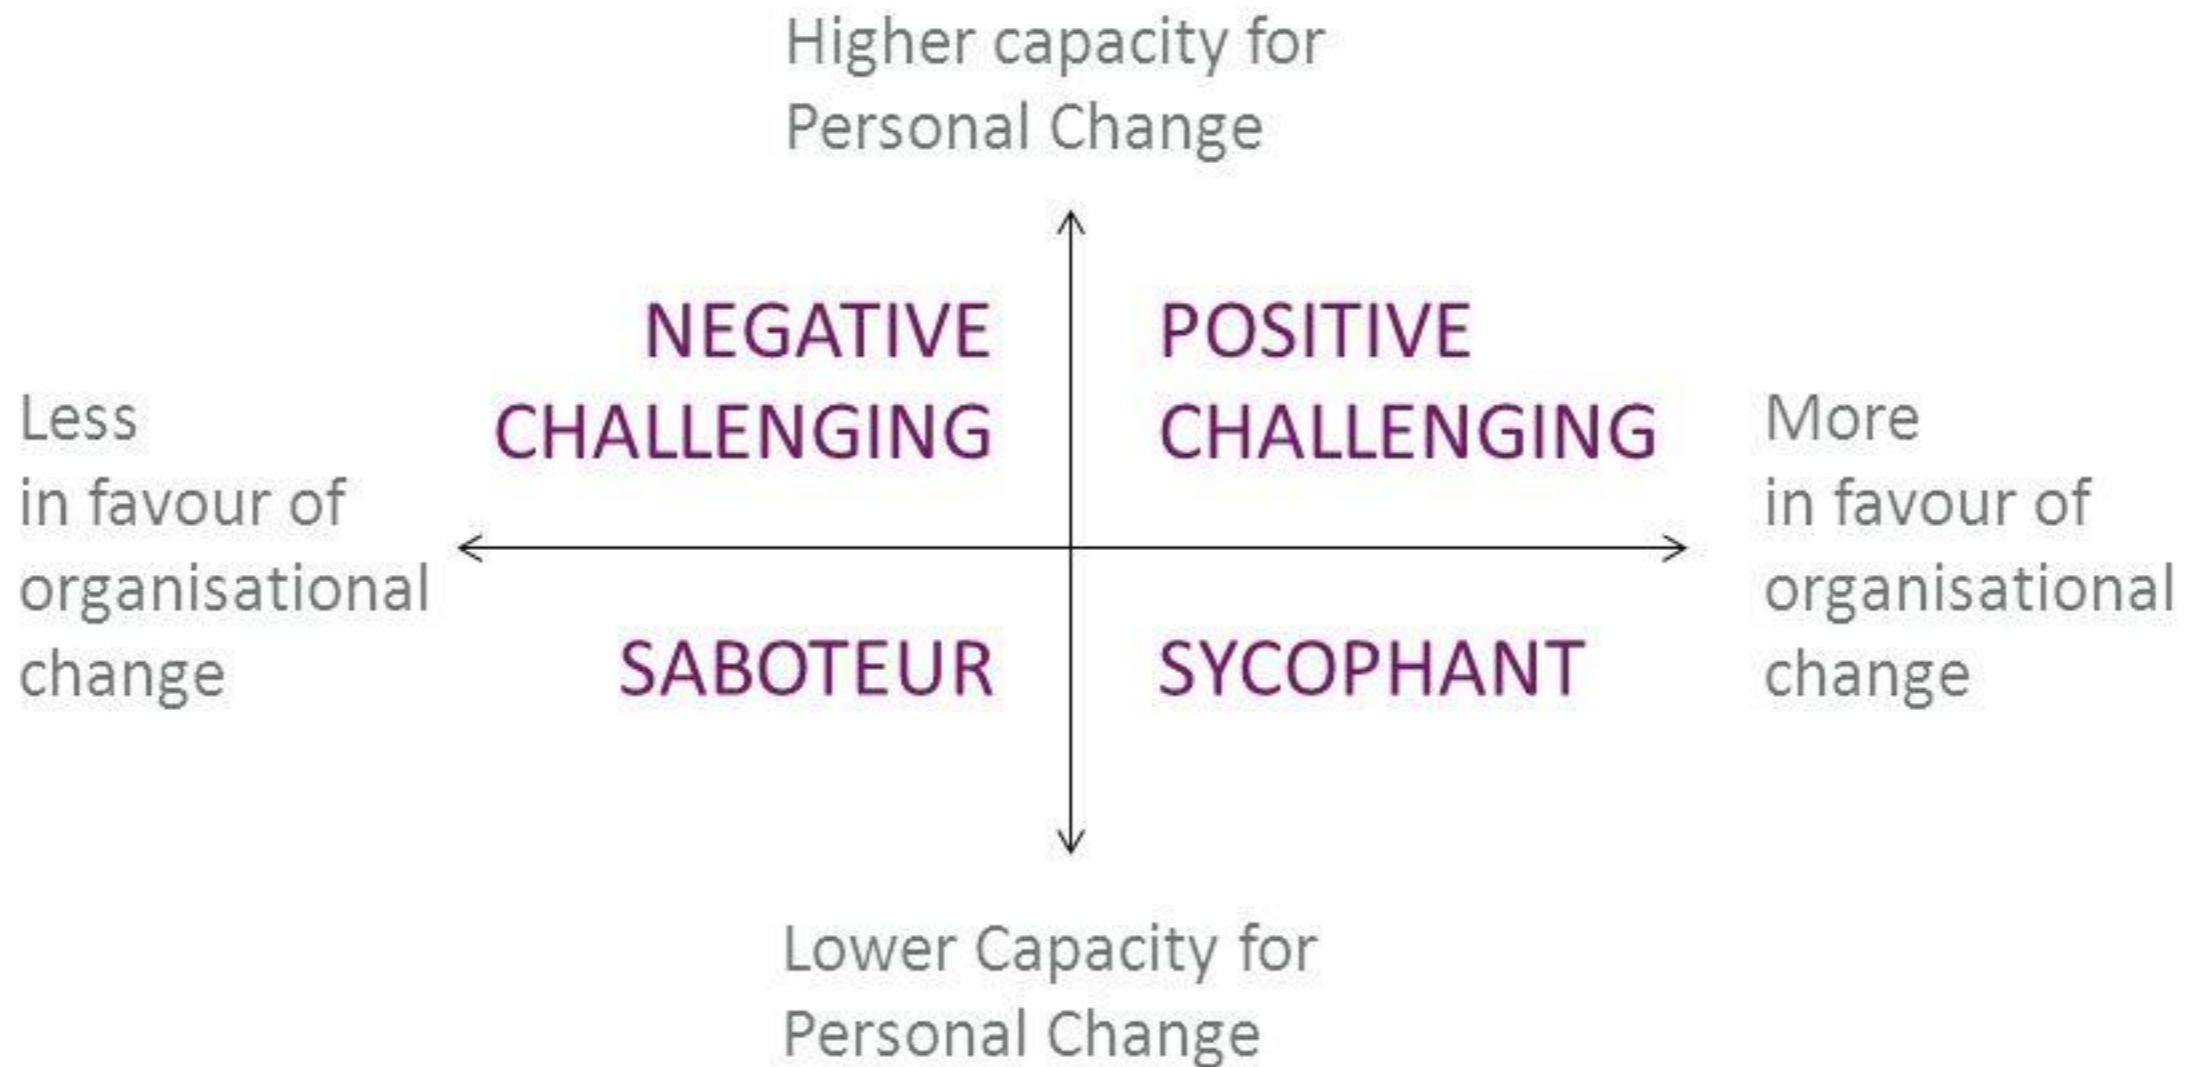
Higher capacity for Personal Change

NEGATIVE CHALLENGING

POSITIVE CHALLENGING

Less in favour of organisational change

More in favour of organisational change

SABOTEUR

SYCOPHANT

Lower Capacity for Personal Change